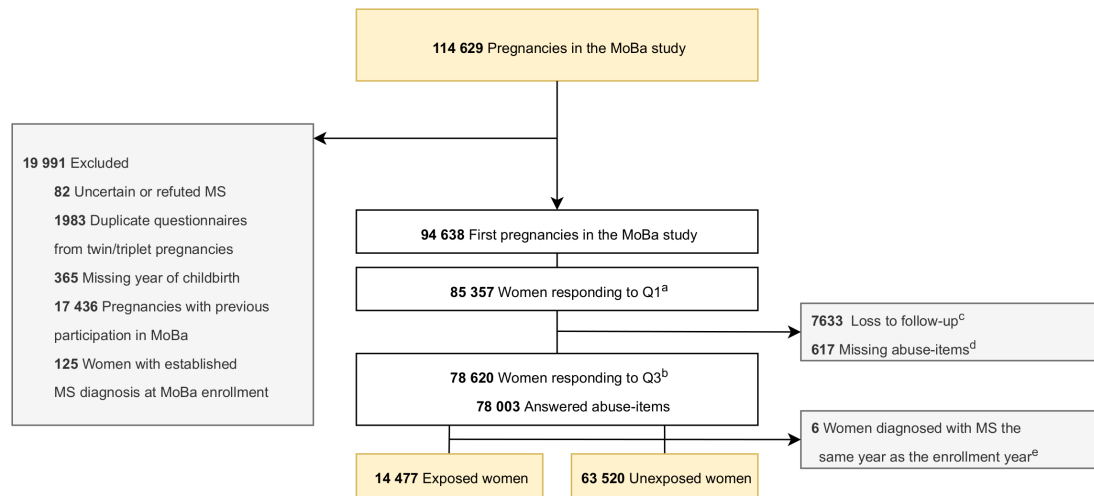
**114 629** Pregnancies in the MoBa study

**19 991** Excluded
**82** Uncertain or refuted MS
**1983** Duplicate questionnaires from twin/triplet pregnancies
**365** Missing year of childbirth
**17 436** Pregnancies with previous participation in MoBa
**125** Women with established MS diagnosis at MoBa enrollment

**94 638** First pregnancies in the MoBa study

**85 357** Women responding to Q1$^{a}$

**7633** Loss to follow-up$^{c}$
**617** Missing abuse-items$^{d}$

**78 620** Women responding to Q3$^{b}$
**78 003** Answered abuse-items

**6** Women diagnosed with MS the same year as the enrollment year$^{e}$

**14 477** Exposed women

**63 520** Unexposed women